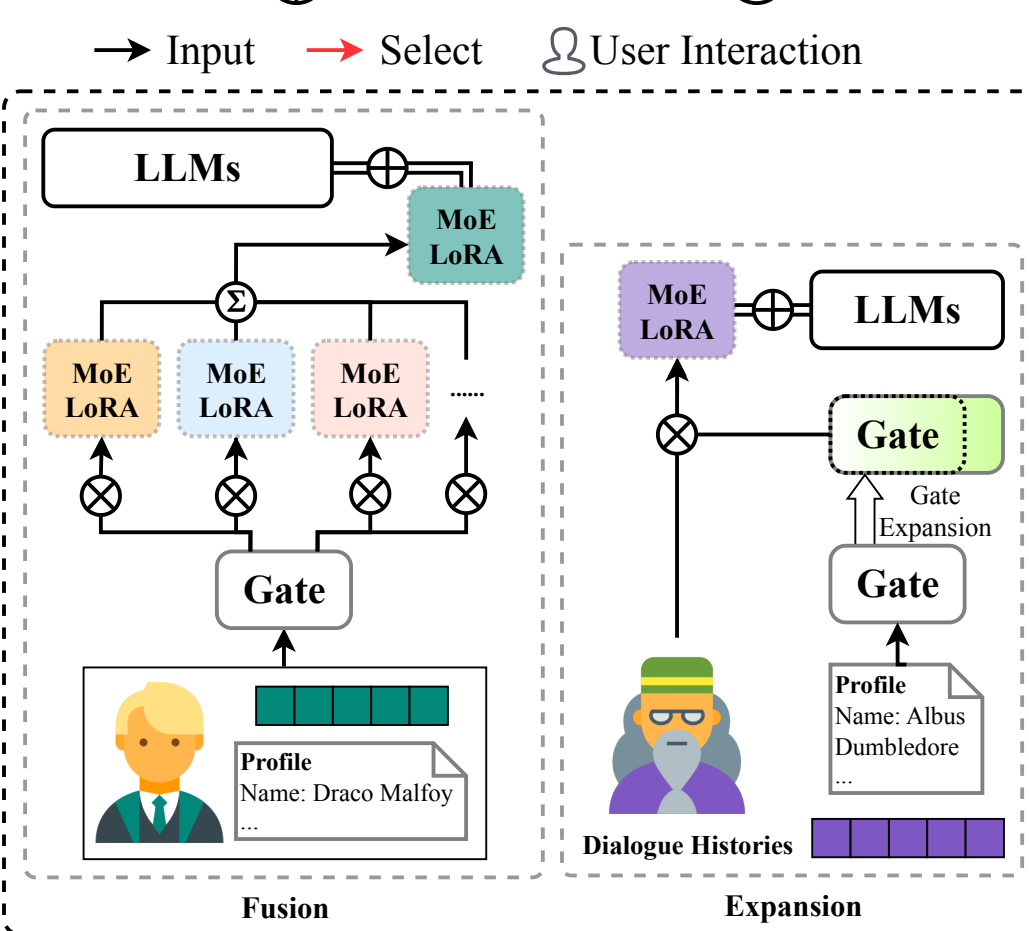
Input Select User Interaction

LLMs

MoE LoRA

$\Sigma$

MoE LoRA

MoE LoRA

MoE LoRA

......

Gate

Profile
Name: Draco Malfoy
...

MoE LoRA

LLMs

Gate

Gate Expansion

Gate

Profile
Name: Albus Dumbledore
...

Dialogue Histories

Fusion

Expansion